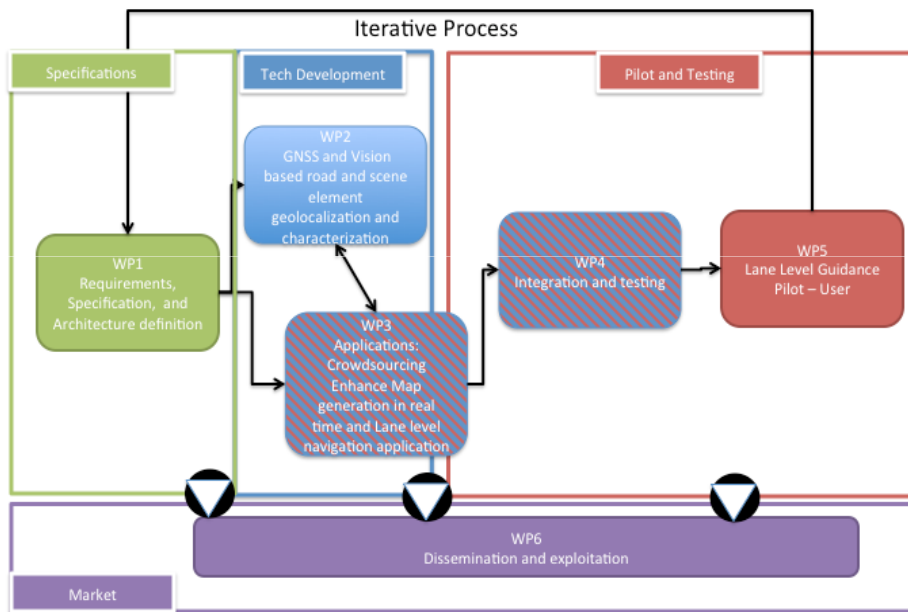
Iterative Process

Specifications

Tech Development

Pilot and Testing

WP2
GNSS and Vision based road and scene element geolocalization and characterization

WP1
Requirements, Specification, and Architecture definition

WP4
Integration and testing

WP5
Lane Level Guidance Pilot – User

WP3
Applications: Crowdsourcing Enhance Map generation in real time and Lane level navigation application

WP6
Dissemination and exploitation

Market